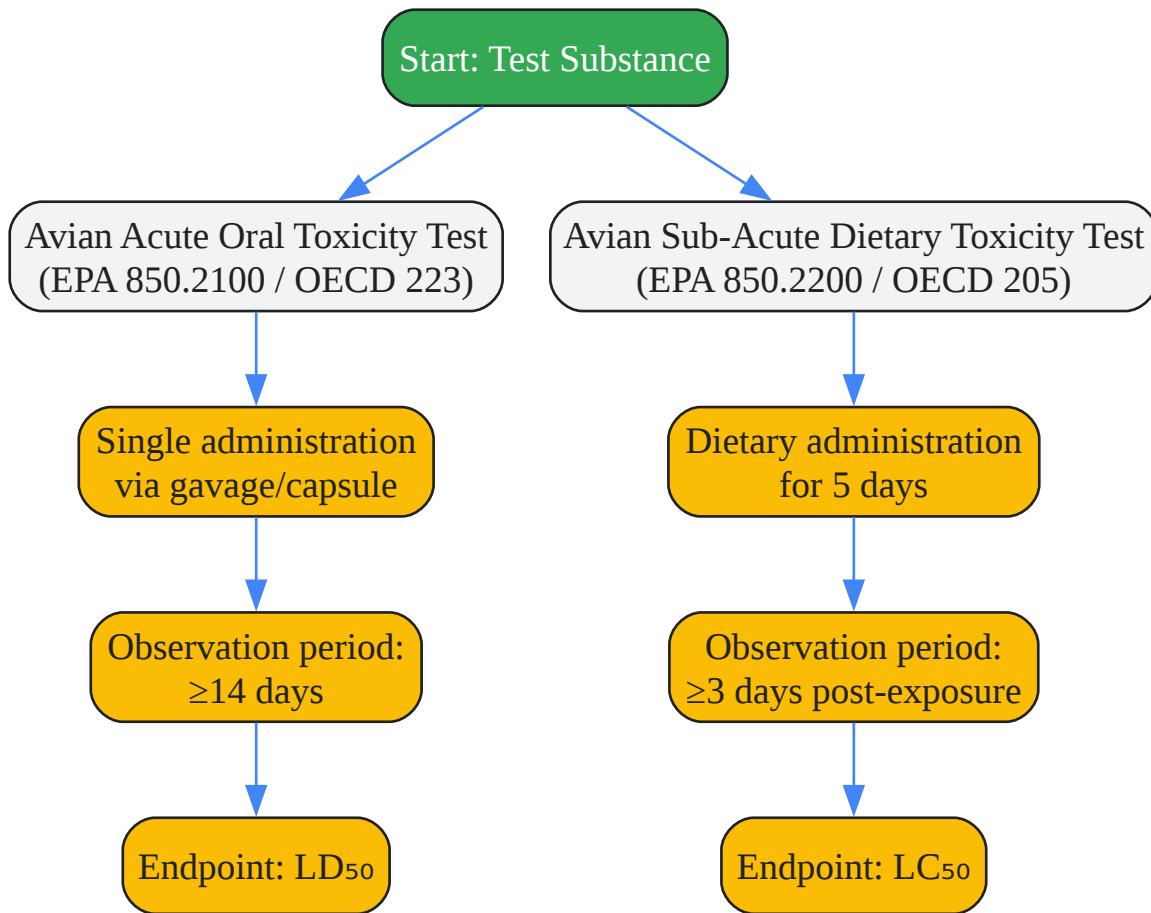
Start: Test Substance

Avian Acute Oral Toxicity Test (EPA 850.2100 / OECD 223)

Single administration via gavage/capsule

Observation period: ≥14 days

Endpoint: $LD_{50}$

Avian Sub-Acute Dietary Toxicity Test (EPA 850.2200 / OECD 205)

Dietary administration for 5 days

Observation period: ≥3 days post-exposure

Endpoint: $LC_{50}$